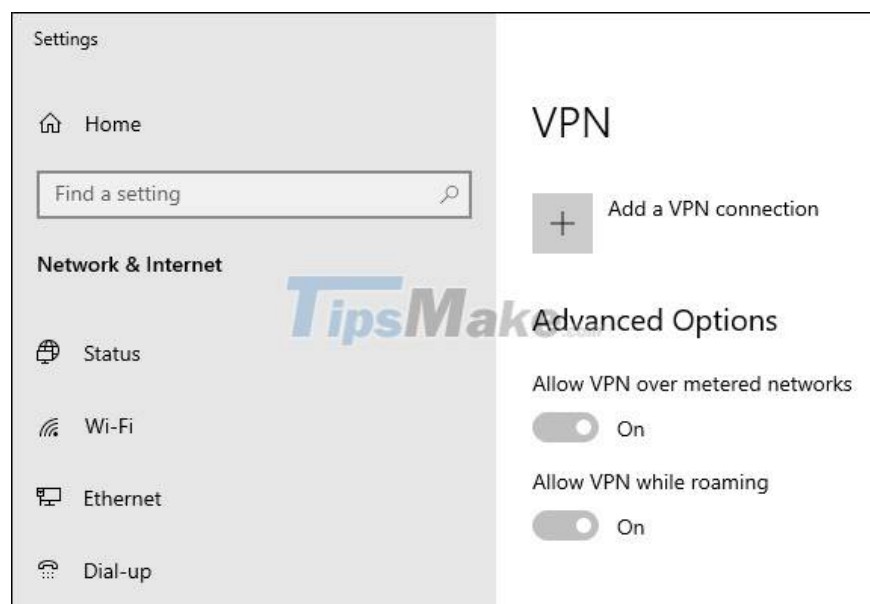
Settings

Home

Find a setting

Network & Internet

Status

Wi-Fi

Ethernet

Dial-up

VPN

+

Add a VPN connection

TipsMake

Advanced Options

Allow VPN over metered networks

On

Allow VPN while roaming

On